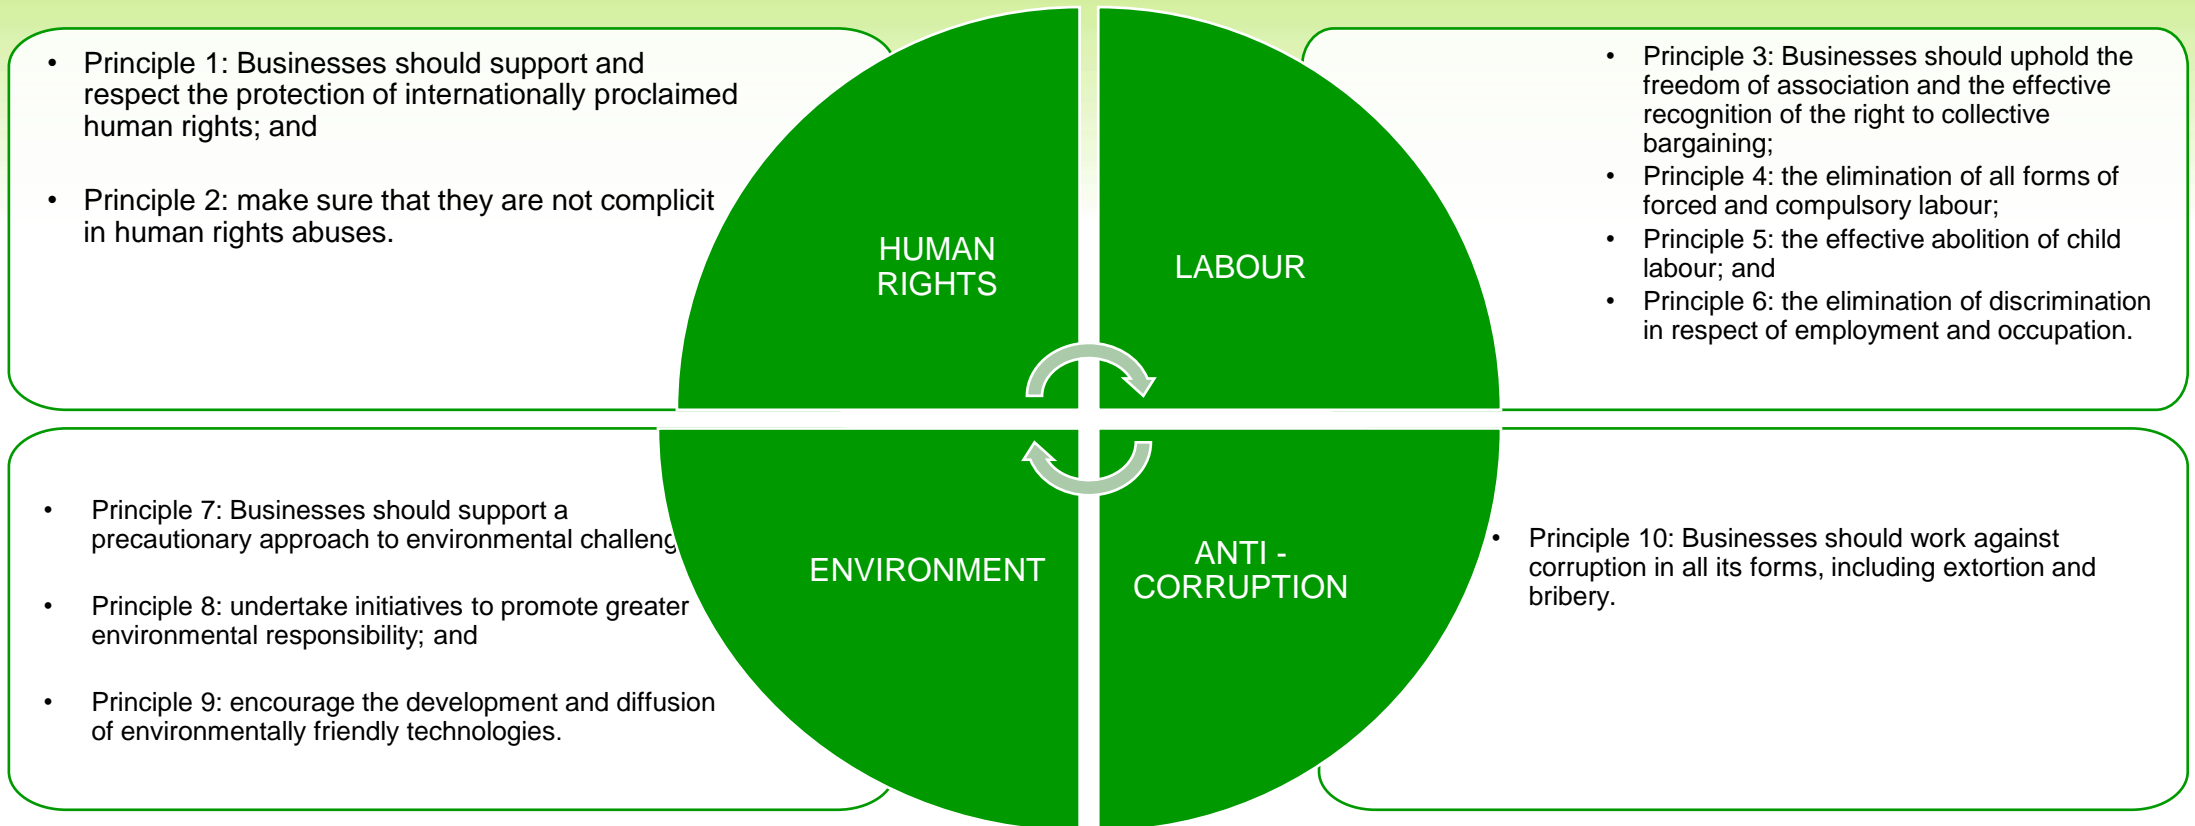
• Principle 1: Businesses should support and respect the protection of internationally proclaimed human rights; and

• Principle 2: make sure that they are not complicit in human rights abuses.

HUMAN RIGHTS

LABOUR

• Principle 3: Businesses should uphold the freedom of association and the effective recognition of the right to collective bargaining;
• Principle 4: the elimination of all forms of forced and compulsory labour;
• Principle 5: the effective abolition of child labour; and
• Principle 6: the elimination of discrimination in respect of employment and occupation.

• Principle 7: Businesses should support a precautionary approach to environmental challeng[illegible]

• Principle 8: undertake initiatives to promote greater environmental responsibility; and

• Principle 9: encourage the development and diffusion of environmentally friendly technologies.

ENVIRONMENT

ANTI - CORRUPTION

• Principle 10: Businesses should work against corruption in all its forms, including extortion and bribery.